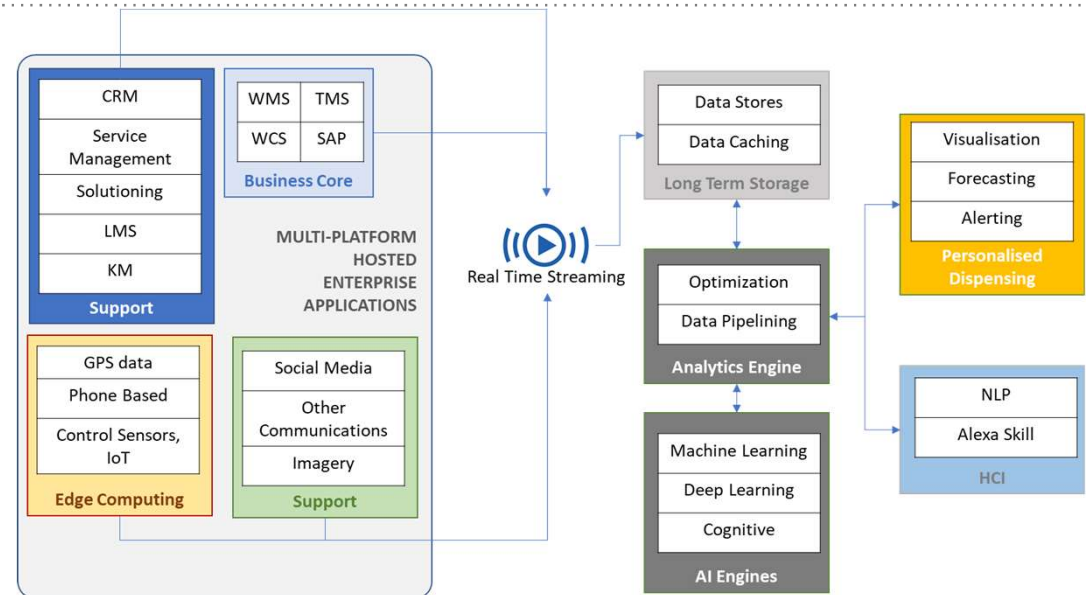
CRM

Service Management

Solutioning

LMS

KM

Support

| WMS | TMS |
|---|---|
| WCS | SAP |

Business Core

MULTI-PLATFORM HOSTED ENTERPRISE APPLICATIONS

GPS data

Phone Based

Control Sensors, IoT

Edge Computing

Social Media

Other Communications

Imagery

Support

Real Time Streaming

Data Stores

Data Caching

Long Term Storage

Optimization

Data Pipelining

Analytics Engine

Machine Learning

Deep Learning

Cognitive

AI Engines

Visualisation

Forecasting

Alerting

Personalised Dispensing

NLP

Alexa Skill

HCI